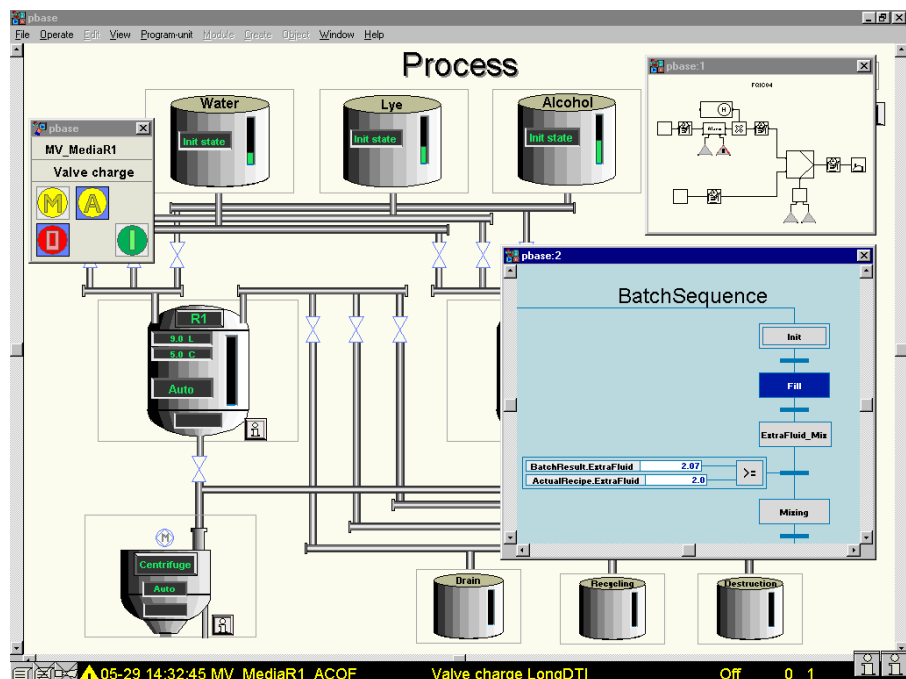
pbase

File Operate Edit View Program-unit Module Create Object Window Help

Process

Water
Init state

Lye
Init state

Alcohol
Init state

pbase
MV_MediaR1
Valve charge
M A
0 I

pbase:1
FOIC04
Mixer

pbase:2
BatchSequence
Init
Fill
ExtraFluid_Mix
BatchResult.ExtraFluid 2.07
ActualRecipe.ExtraFluid 2.0
>=
Mixing

R1
9.0 L
5.0 C
Auto

Centrifuge
Auto

Drain
Recycling
Destruction

05-29 14:32:45 MV_MediaR1_ACOF Valve charge LongDTI Off 0 1